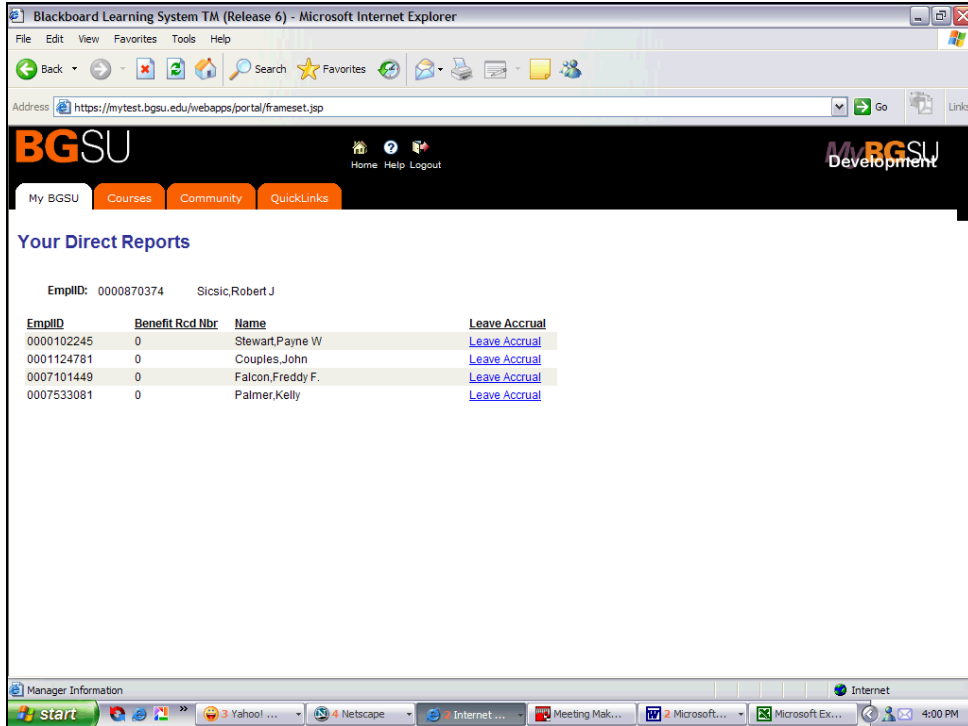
Blackboard Learning System TM (Release 6) - Microsoft Internet Explorer

File Edit View Favorites Tools Help

Back Search Favorites

Address https://mytest.bgsu.edu/webapps/portal/frameset.jsp Go Links

BGSU

Home Help Logout

MyBGSU Development

My BGSU Courses Community QuickLinks

Your Direct Reports

EmplID: 0000870374 Sicsic,Robert J

| EmplID | Benefit Rcd Nbr | Name | Leave Accrual |
|---|---|---|---|
| 0000102245 | 0 | Stewart,Payne W | Leave Accrual |
| 0001124781 | 0 | Couples,John | Leave Accrual |
| 0007101449 | 0 | Falcon,Freddy F. | Leave Accrual |
| 0007533081 | 0 | Palmer,Kelly | Leave Accrual |

Manager Information

Internet

start 3 Yahoo! ... 4 Netscape Internet ... Meeting Mak... 2 Microsoft... Microsoft Ex... 4:00 PM